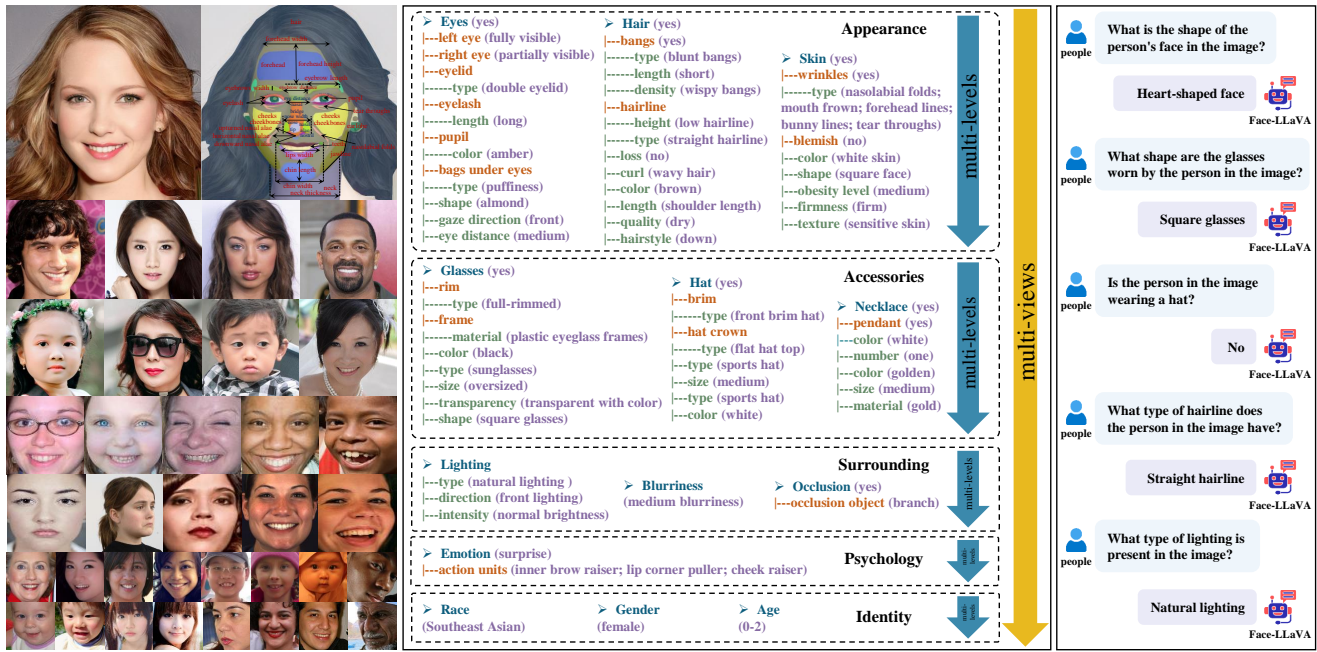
forehead
forehead width
eyebrow width
cheeks
cheekbones
chin width
neck
neck thickness
lip width

Appearance

➢ Eyes (yes)
|---left eye (fully visible)
|---right eye (partially visible)
|---eyelid
|------type (double eyelid)
|---eyelash
|------length (long)
|---pupil
|------color (amber)
|---bags under eyes
|------type (puffiness)
|---shape (almond)
|---gaze direction (front)
|---eye distance (medium)

➢ Hair (yes)
|---bangs (yes)
|------type (blunt bangs)
|------length (short)
|------density (wispy bangs)
|---hairline
|------height (low hairline)
|------type (straight hairline)
|---loss (no)
|---curl (wavy hair)
|---color (brown)
|---length (shoulder length)
|---quality (dry)
|---hairstyle (down)

➢ Skin (yes)
|---wrinkles (yes)
|------type (nasolabial folds; mouth frown; forehead lines; bunny lines; tear throughs)
|---blemish (no)
|---color (white skin)
|---shape (square face)
|---obesity level (medium)
|---firmness (firm)
|---texture (sensitive skin)

multi-levels

Accessories

➢ Glasses (yes)
|---rim
|------type (full-rimmed)
|---frame
|------material (plastic eyeglass frames)
|---color (black)
|---type (sunglasses)
|---size (oversized)
|---transparency (transparent with color)
|---shape (square glasses)

➢ Hat (yes)
|---brim
|------type (front brim hat)
|---hat crown
|------type (flat hat top)
|---type (sports hat)
|---size (medium)
|---type (sports hat)
|---color (white)

➢ Necklace (yes)
|---pendant (yes)
|---color (white)
|---number (one)
|---color (golden)
|---size (medium)
|---material (gold)

multi-levels

Surrounding

➢ Lighting
|---type (natural lighting )
|---direction (front lighting)
|---intensity (normal brightness)

➢ Blurriness
(medium blurriness)

➢ Occlusion (yes)
|---occlusion object (branch)

multi-levels

Psychology

➢ Emotion (surprise)
|---action units (inner brow raiser; lip corner puller; cheek raiser)

multi-levels

Identity

➢ Race
(Southeast Asian)

➢ Gender
(female)

➢ Age
(0-2)

multi-levels

multi-views

people
What is the shape of the person's face in the image?
Heart-shaped face
Face-LLaVA

people
What shape are the glasses worn by the person in the image?
Square glasses
Face-LLaVA

people
Is the person in the image wearing a hat?
No
Face-LLaVA

people
What type of hairline does the person in the image have?
Straight hairline
Face-LLaVA

people
What type of lighting is present in the image?
Natural lighting
Face-LLaVA